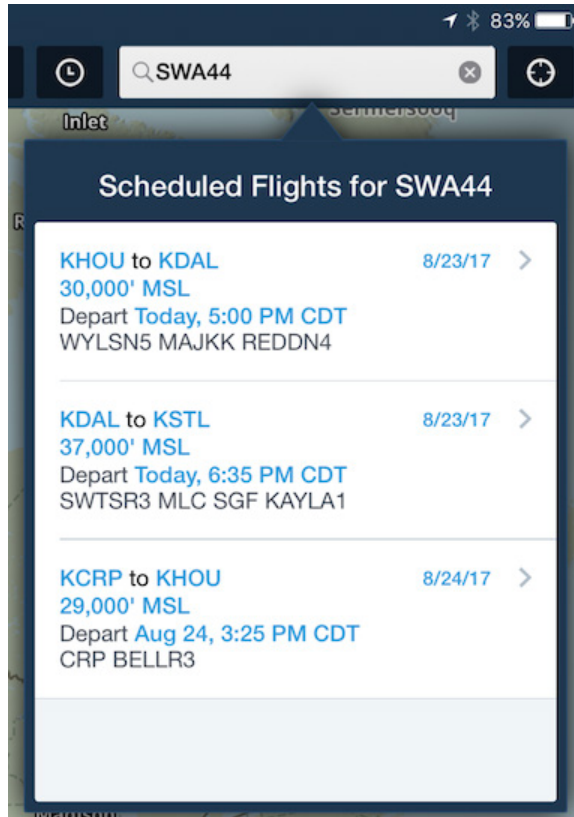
83%

SWA44

Inlet

Scheduled Flights for SWA44

KHOU to KDAL 8/23/17
30,000' MSL
Depart Today, 5:00 PM CDT
WYLSN5 MAJKK REDDN4

KDAL to KSTL 8/23/17
37,000' MSL
Depart Today, 6:35 PM CDT
SWTSR3 MLC SGF KAYLA1

KCRP to KHOU 8/24/17
29,000' MSL
Depart Aug 24, 3:25 PM CDT
CRP BELLR3